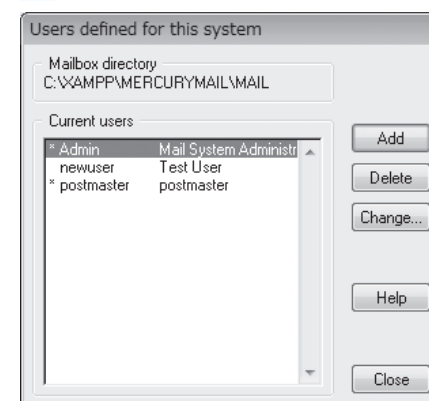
Users defined for this system

Mailbox directory
C:\XAMPP\MERCURYMAIL\MAIL

Current users

| | | |
|---|---|---|
| * Admin | Mail System Administr |
| newuser | Test User |
| * postmaster | postmaster |

Add
Delete
Change...
Help
Close